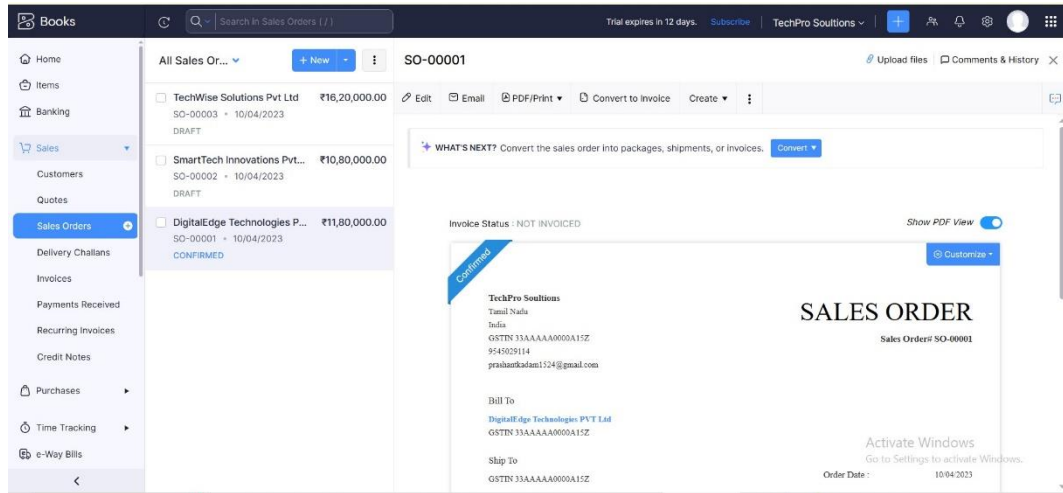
Books

Search in Sales Orders ( / )

Trial expires in 12 days. Subscribe TechPro Soultions

Home
Items
Banking
Sales
Customers
Quotes
Sales Orders
Delivery Challans
Invoices
Payments Received
Recurring Invoices
Credit Notes
Purchases
Time Tracking
e-Way Bills

All Sales Or... + New

TechWise Solutions Pvt Ltd ₹16,20,000.00
SO-00003 • 10/04/2023
DRAFT

SmartTech Innovations Pvt... ₹10,80,000.00
SO-00002 • 10/04/2023
DRAFT

DigitalEdge Technologies P... ₹11,80,000.00
SO-00001 • 10/04/2023
CONFIRMED

SO-00001

Upload files Comments & History

Edit Email PDF/Print Convert to Invoice Create

WHAT'S NEXT? Convert the sales order into packages, shipments, or invoices. Convert

Invoice Status : NOT INVOICED

Show PDF View

Customize

Confirmed

TechPro Soultions
Tamil Nadu
India
GSTIN 33AAAAA0000A15Z
9545029114
prashantkadam1524@gmail.com

SALES ORDER

Sales Order# SO-00001

Bill To
DigitalEdge Technologies PVT Ltd
GSTIN 33AAAAA0000A15Z

Ship To
GSTIN 33AAAAA0000A15Z

Order Date : 10/04/2023

Activate Windows
Go to Settings to activate Windows.